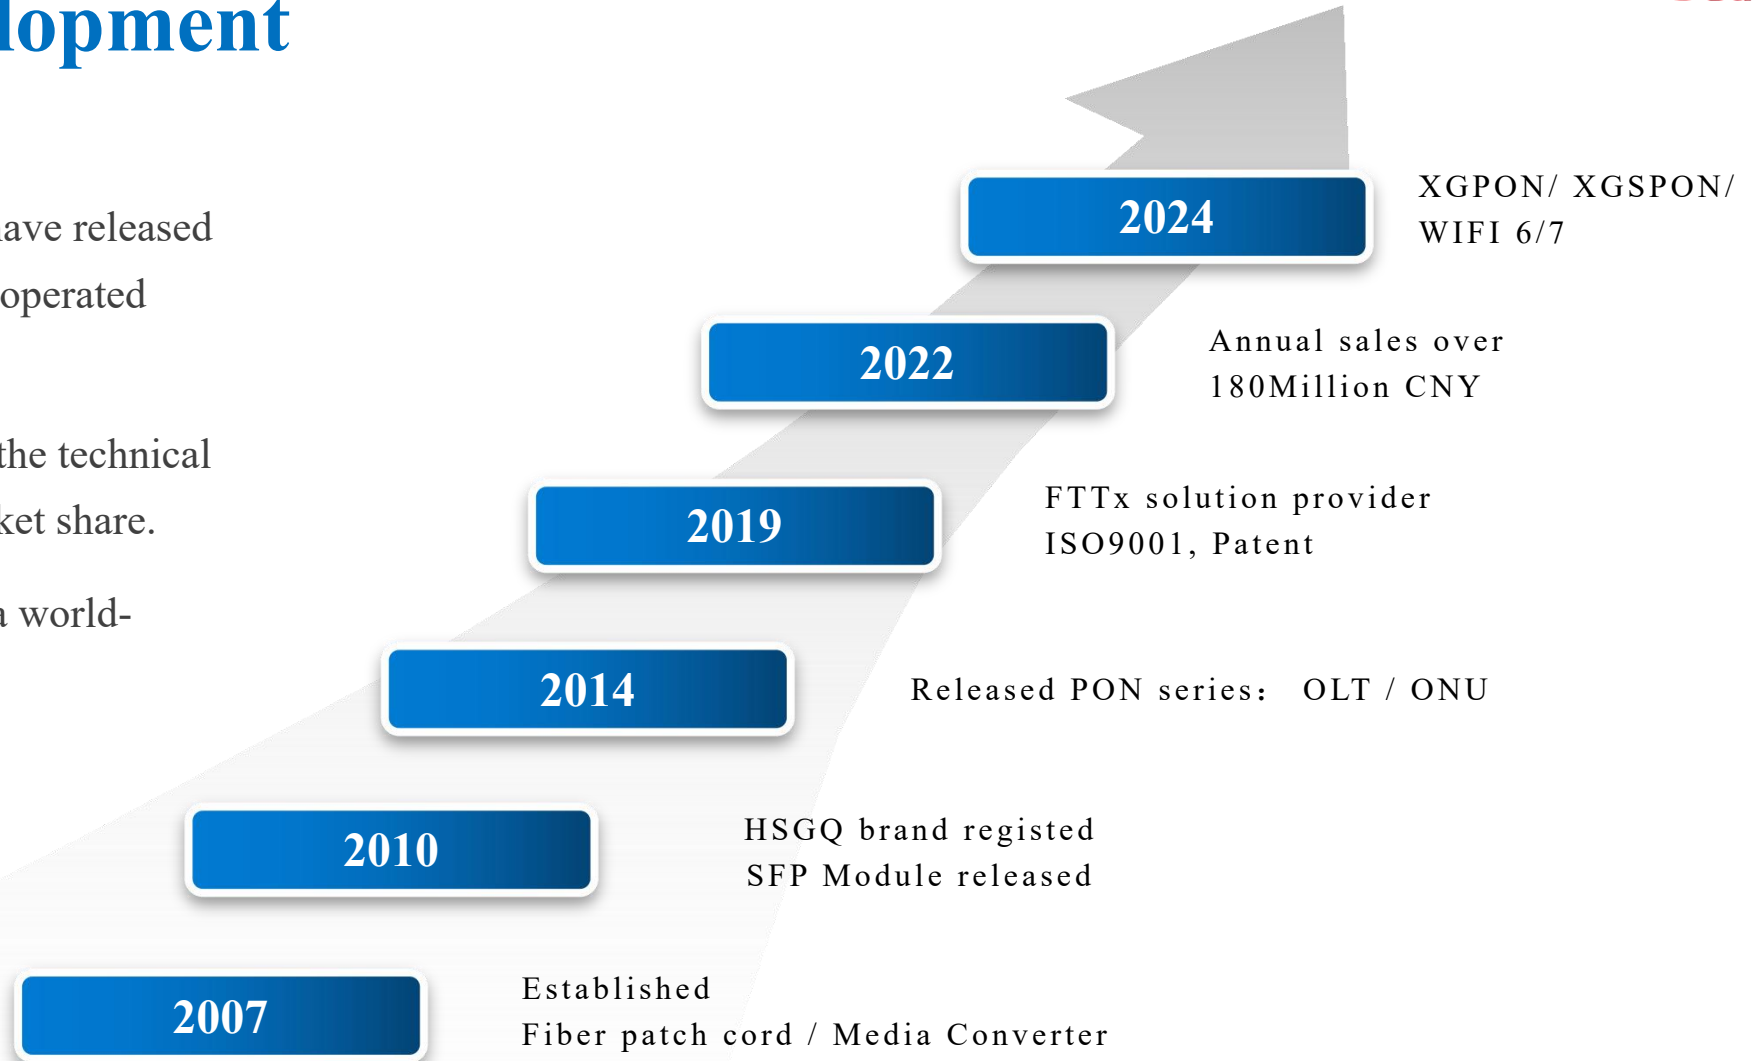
lopment

ave released
operated

the technical
ket share.

a world-

2024
XGPON/ XGSPON/
WIFI 6/7

2022
Annual sales over
180Million CNY

2019
FTTx solution provider
ISO9001, Patent

2014
Released PON series： OLT / ONU

2010
HSGQ brand registed
SFP Module released

2007
Established
Fiber patch cord / Media Converter